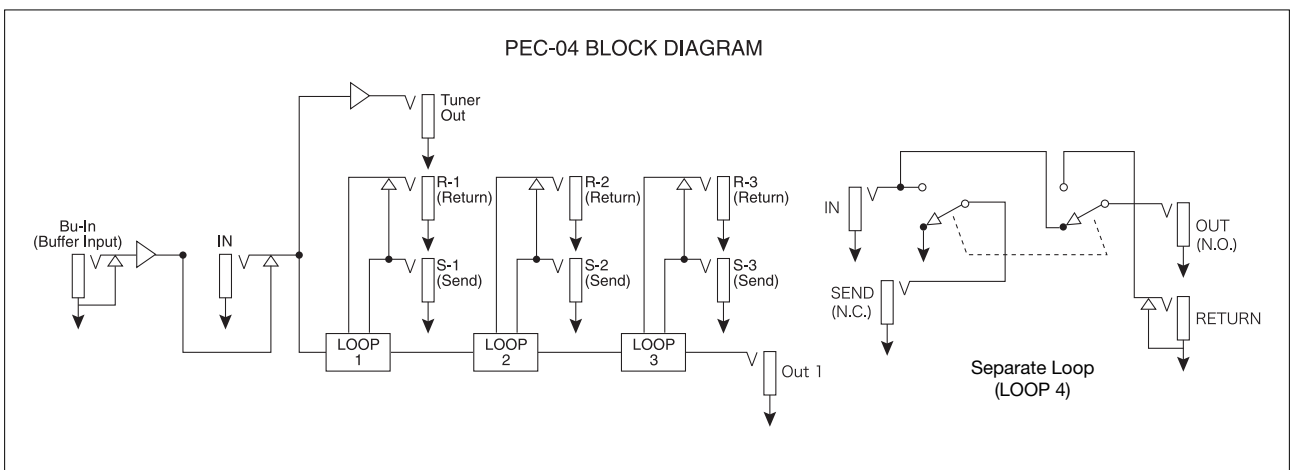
PEC-04 BLOCK DIAGRAM

Tuner Out

Bu-In (Buffer Input)

IN

R-1 (Return)

S-1 (Send)

R-2 (Return)

S-2 (Send)

R-3 (Return)

S-3 (Send)

LOOP 1

LOOP 2

LOOP 3

Out 1

IN

OUT (N.O.)

SEND (N.C.)

RETURN

Separate Loop (LOOP 4)